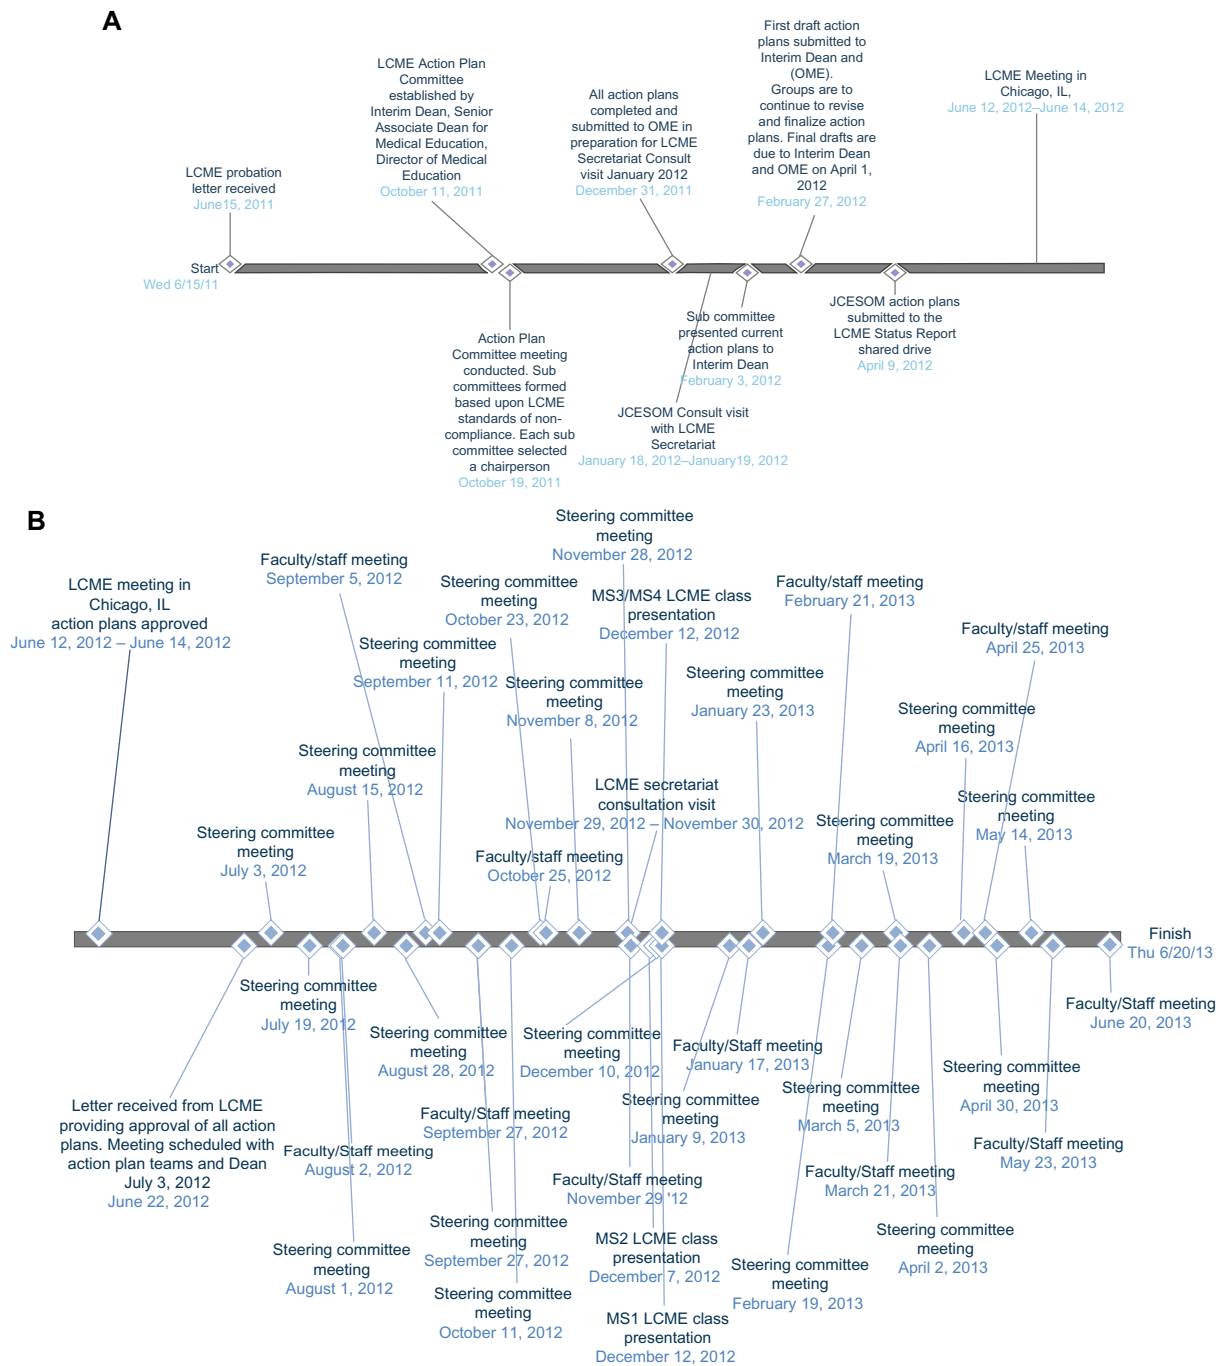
A

First draft action plans submitted to Interim Dean and (OME). Groups are to continue to revise and finalize action plans. Final drafts are due to Interim Dean and OME on April 1, 2012
February 27, 2012

LCME Meeting in Chicago, IL,
June 12, 2012–June 14, 2012

LCME Action Plan Committee established by Interim Dean, Senior Associate Dean for Medical Education, Director of Medical Education
October 11, 2011

All action plans completed and submitted to OME in preparation for LCME Secretariat Consult visit January 2012
December 31, 2011

LCME probation letter received
June15, 2011

Start
Wed 6/15/11

Action Plan Committee meeting conducted. Sub committees formed based upon LCME standards of non-compliance. Each sub committee selected a chairperson
October 19, 2011

Sub committee presented current action plans to Interim Dean
February 3, 2012

JCESOM Consult visit with LCME Secretariat
January 18, 2012–January19, 2012

JCESOM action plans submitted to the LCME Status Report shared drive
April 9, 2012

B

Steering committee meeting
November 28, 2012

Faculty/staff meeting
September 5, 2012

Steering committee meeting
October 23, 2012

MS3/MS4 LCME class presentation
December 12, 2012

Faculty/staff meeting
February 21, 2013

Faculty/staff meeting
April 25, 2013

LCME meeting in Chicago, IL
action plans approved
June 12, 2012 – June 14, 2012

Steering committee meeting
September 11, 2012

Steering committee meeting
November 8, 2012

Steering committee meeting
January 23, 2013

Steering committee meeting
April 16, 2013

Steering committee meeting
August 15, 2012

LCME secretariat consultation visit
November 29, 2012 – November 30, 2012

Steering committee meeting
May 14, 2013

Steering committee meeting
March 19, 2013

Steering committee meeting
July 3, 2012

Faculty/staff meeting
October 25, 2012

Finish
Thu 6/20/13

Steering committee meeting
July 19, 2012

Steering committee meeting
August 28, 2012

Steering committee meeting
December 10, 2012

Faculty/Staff meeting
January 17, 2013

Faculty/Staff meeting
June 20, 2013

Steering committee meeting
March 5, 2013

Steering committee meeting
April 30, 2013

Letter received from LCME providing approval of all action plans. Meeting scheduled with action plan teams and Dean July 3, 2012
June 22, 2012

Faculty/Staff meeting
September 27, 2012

Steering committee meeting
January 9, 2013

Faculty/Staff meeting
August 2, 2012

Faculty/Staff meeting
May 23, 2013

Faculty/Staff meeting
November 29 '12

Faculty/Staff meeting
March 21, 2013

Steering committee meeting
September 27, 2012

Steering committee meeting
April 2, 2013

Steering committee meeting
August 1, 2012

MS2 LCME class presentation
December 7, 2012

Steering committee meeting
February 19, 2013

Steering committee meeting
October 11, 2012

MS1 LCME class presentation
December 12, 2012